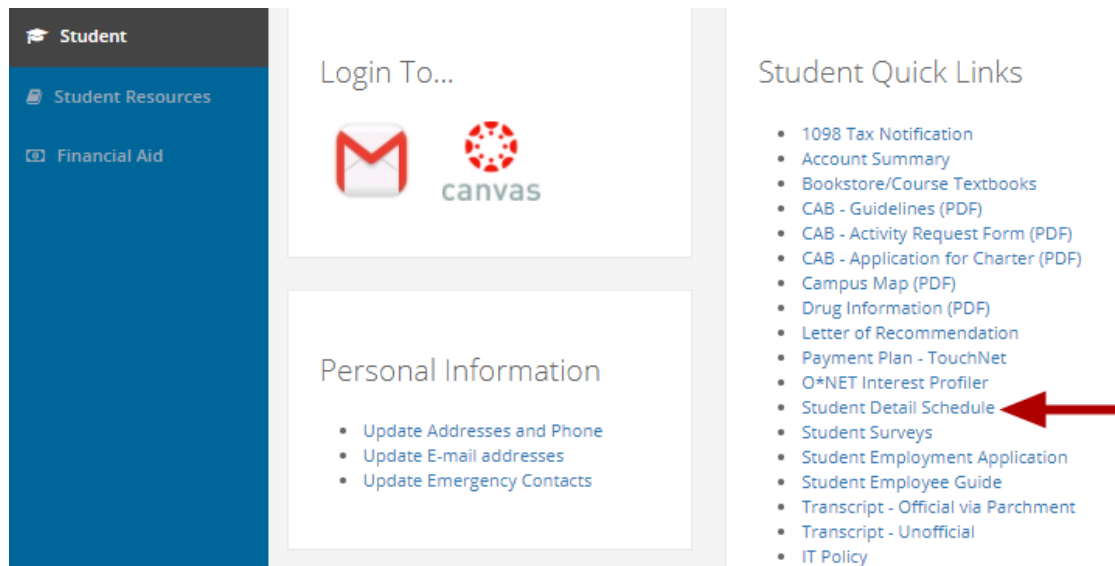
Student

Student Resources

Financial Aid

Login To...

canvas

Personal Information

- Update Addresses and Phone
- Update E-mail addresses
- Update Emergency Contacts

Student Quick Links

- 1098 Tax Notification
- Account Summary
- Bookstore/Course Textbooks
- CAB - Guidelines (PDF)
- CAB - Activity Request Form (PDF)
- CAB - Application for Charter (PDF)
- Campus Map (PDF)
- Drug Information (PDF)
- Letter of Recommendation
- Payment Plan - TouchNet
- O*NET Interest Profiler
- Student Detail Schedule
- Student Surveys
- Student Employment Application
- Student Employee Guide
- Transcript - Official via Parchment
- Transcript - Unofficial
- IT Policy